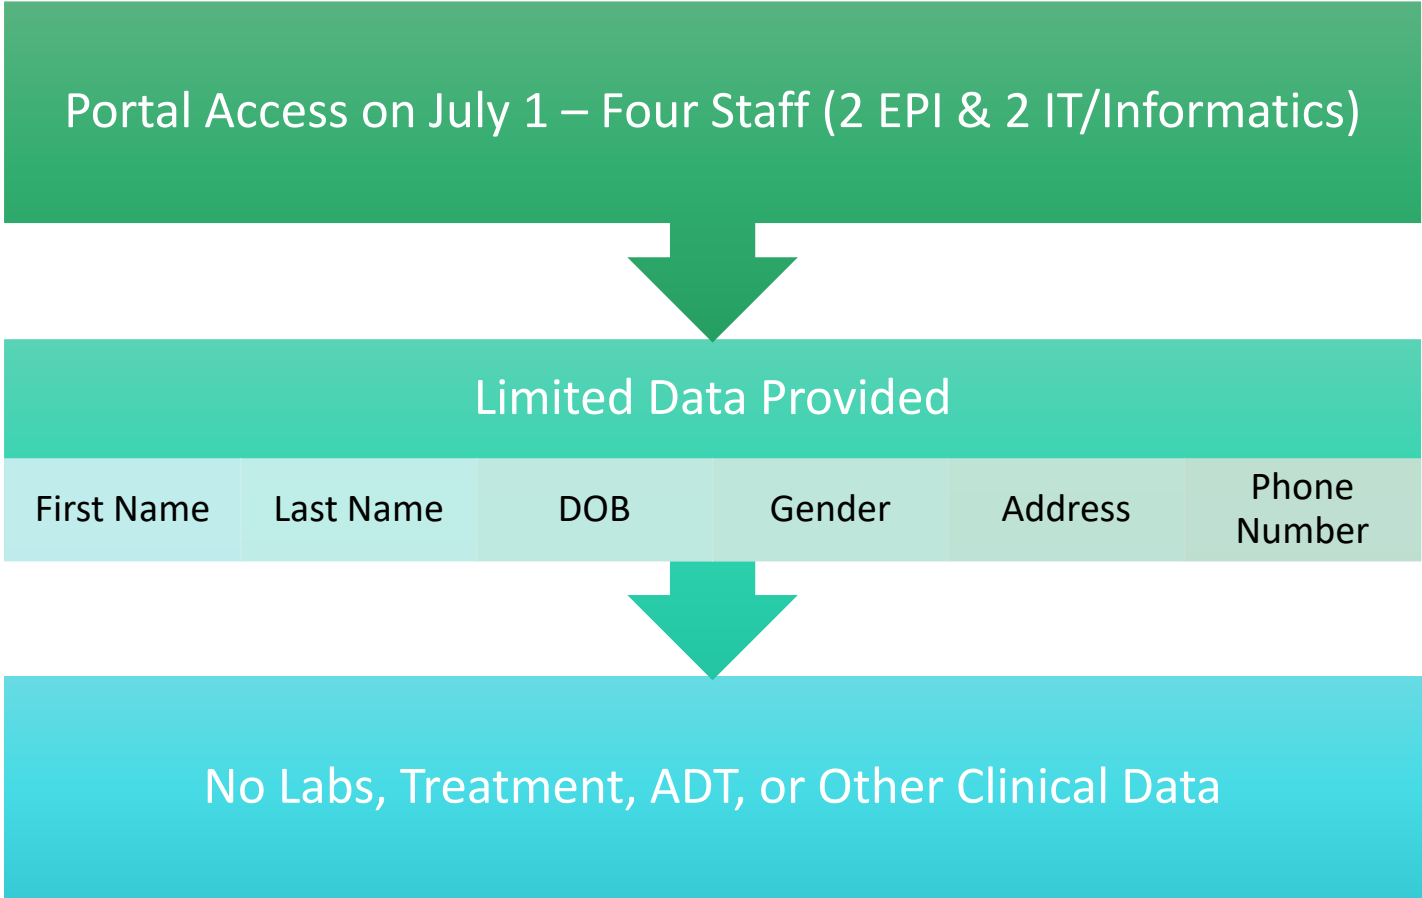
Portal Access on July 1 – Four Staff (2 EPI & 2 IT/Informatics)

Limited Data Provided

| First Name | Last Name | DOB | Gender | Address | Phone Number |
|---|---|---|---|---|---|

No Labs, Treatment, ADT, or Other Clinical Data